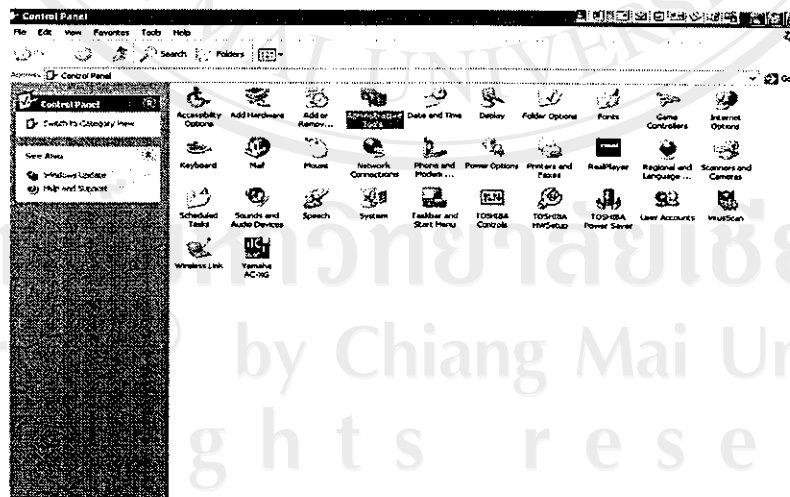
Control Panel

File Edit View Favorites Tools Help

Search Folders

Address Control Panel

Go

Control Panel

Switch to Category View

See Also

Windows Update

Help and Support

Accessibility Options
Add Hardware
Add or Remov...
Administrative Tools
Date and Time
Display
Folder Options
Fonts
Game Controllers
Internet Options

Keyboard
Mail
Mouse
Network Connections
Phone and Modem ...
Power Options
Printers and Faxes
RealPlayer
Regional and Language ...
Scanners and Cameras

Scheduled Tasks
Sounds and Audio Devices
Speech
System
Taskbar and Start Menu
TOSHIBA Controls
TOSHIBA HWSetup
TOSHIBA Power Saver
User Accounts
VirusScan

Wireless Link
Yamaha AC-XG

มหาวิทยาลัยเชียงใหม่
by Chiang Mai Un
ghts rese